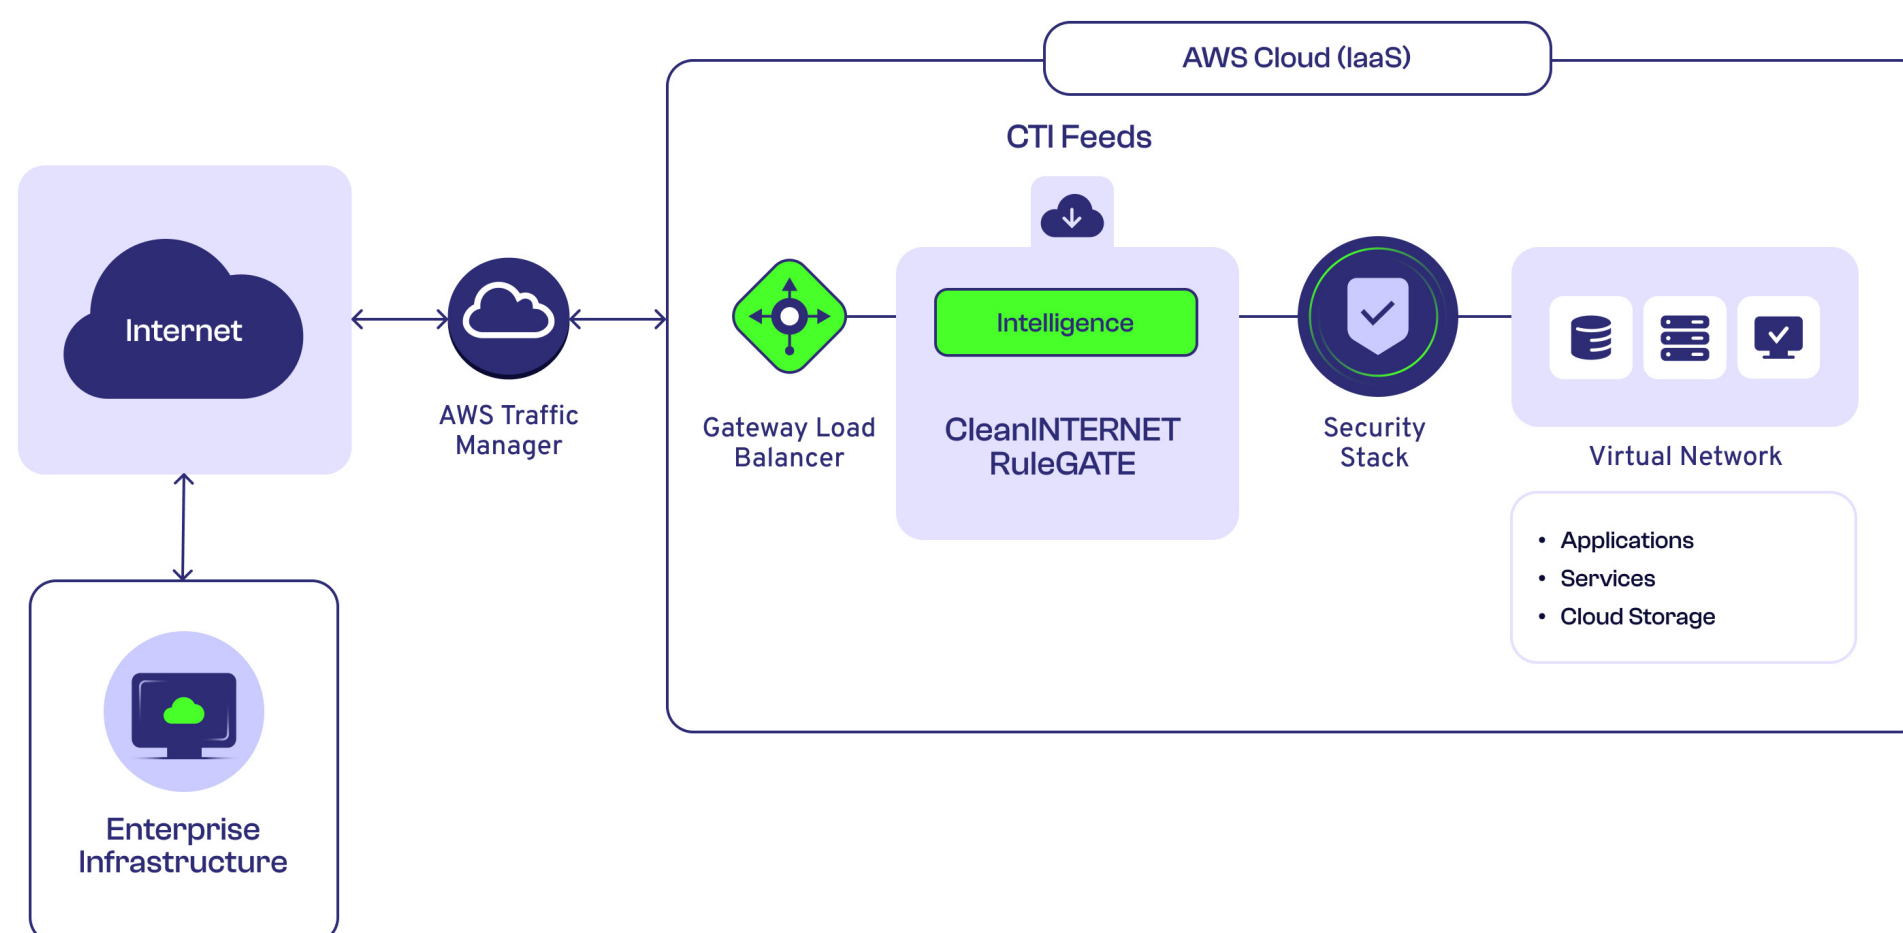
AWS Cloud (IaaS)

CTI Feeds

Internet

AWS Traffic Manager

Gateway Load Balancer

Intelligence

CleanINTERNET RuleGATE

Security Stack

Virtual Network

- Applications
- Services
- Cloud Storage

Enterprise Infrastructure